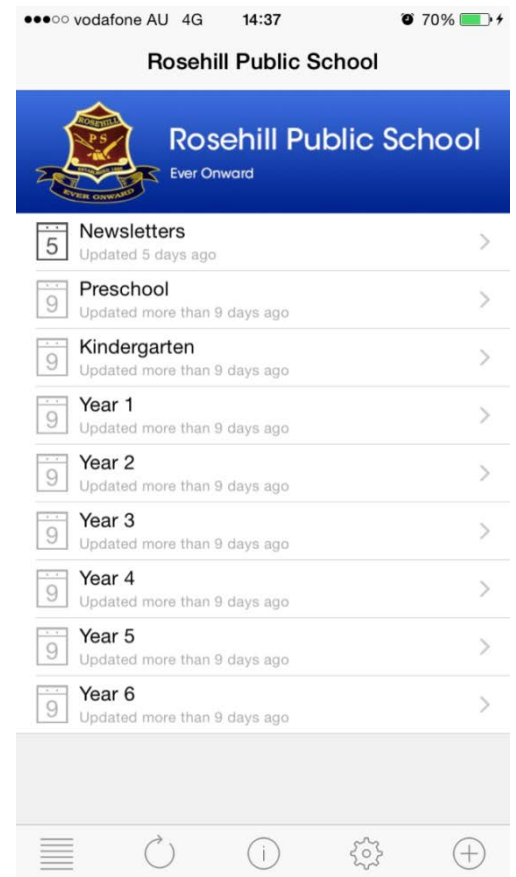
●●●○○ vodafone AU 4G 14:37 70%

Rosehill Public School

ROSEHILL
P S
EVER ONWARD

Rosehill Public School
Ever Onward

5 Newsletters
Updated 5 days ago

9 Preschool
Updated more than 9 days ago

9 Kindergarten
Updated more than 9 days ago

9 Year 1
Updated more than 9 days ago

9 Year 2
Updated more than 9 days ago

9 Year 3
Updated more than 9 days ago

9 Year 4
Updated more than 9 days ago

9 Year 5
Updated more than 9 days ago

9 Year 6
Updated more than 9 days ago